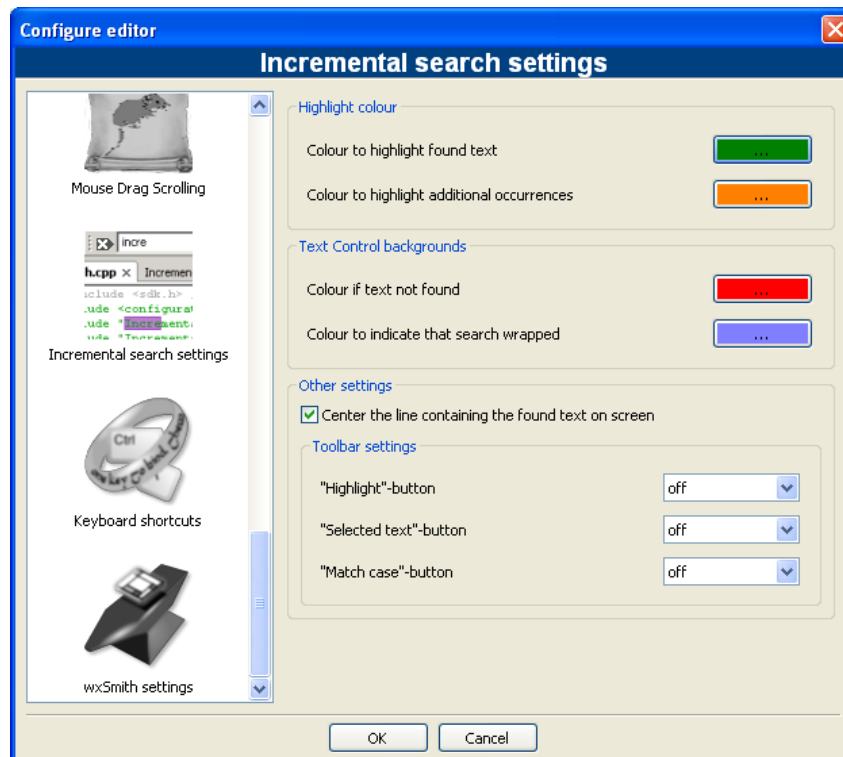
Configure editor

Incremental search settings

Mouse Drag Scrolling

incre

h.cpp × Incremen

Incremental search settings

Ctrl

Keyboard shortcuts

wxSmith settings

Highlight colour

Colour to highlight found text ...

Colour to highlight additional occurrences ...

Text Control backgrounds

Colour if text not found ...

Colour to indicate that search wrapped ...

Other settings

Center the line containing the found text on screen

Toolbar settings

"Highlight"-button off

"Selected text"-button off

"Match case"-button off

OK Cancel